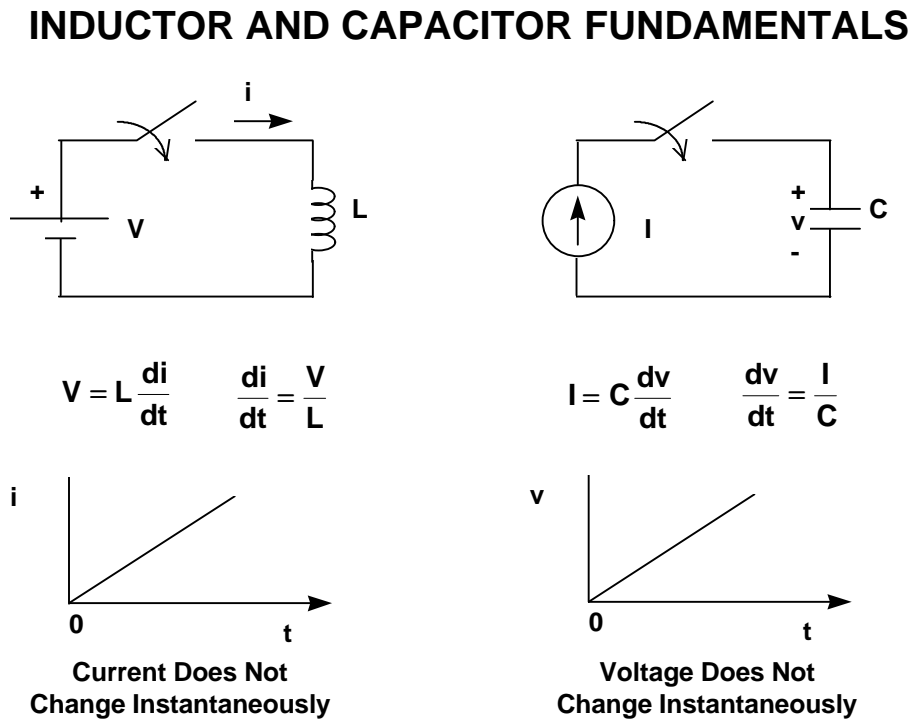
INDUCTOR AND CAPACITOR FUNDAMENTALS

i

+

V

L

I

+

v

-

C

$V = L\frac{di}{dt}$ $\frac{di}{dt} = \frac{V}{L}$

$I = C\frac{dv}{dt}$ $\frac{dv}{dt} = \frac{I}{C}$

i

0

t

Current Does Not Change Instantaneously

v

0

t

Voltage Does Not Change Instantaneously